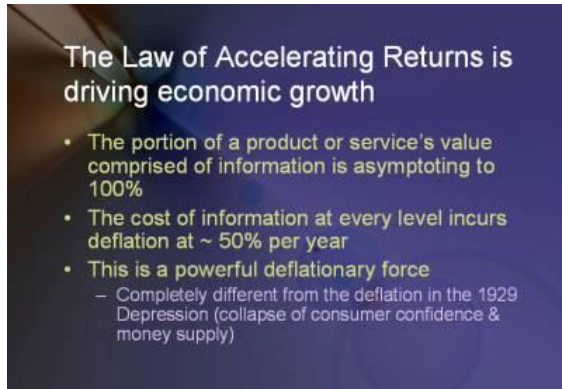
The Law of Accelerating Returns is driving economic growth

- The portion of a product or service's value comprised of information is asymptoting to 100%
- The cost of information at every level incurs deflation at ~ 50% per year
- This is a powerful deflationary force
  – Completely different from the deflation in the 1929 Depression (collapse of consumer confidence & money supply)